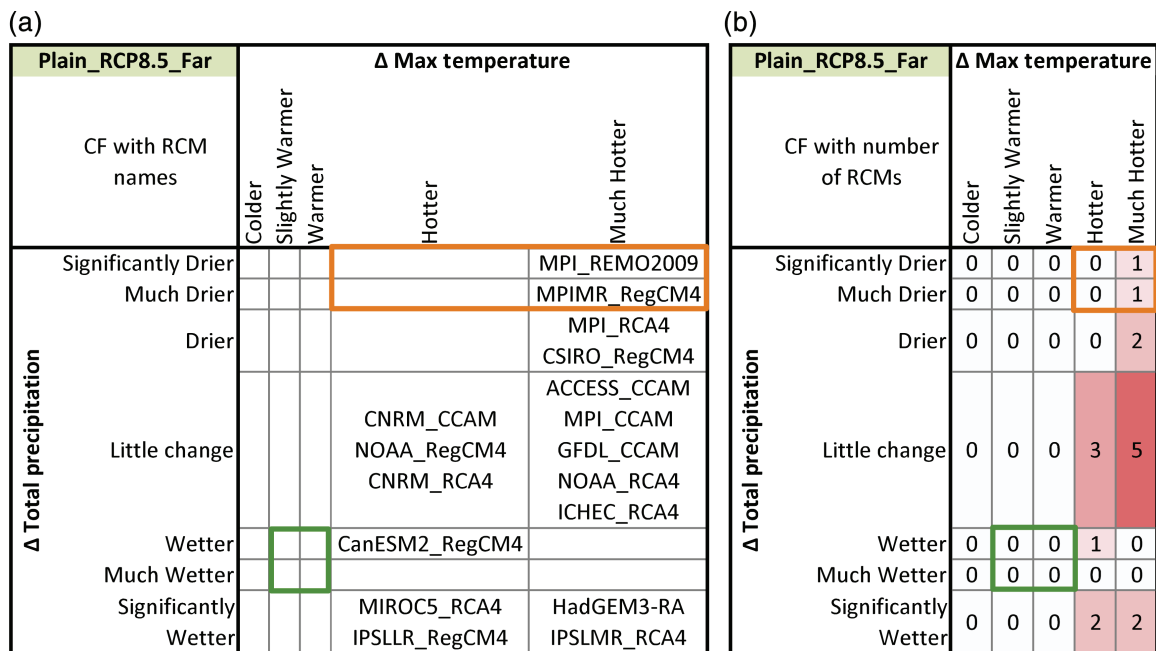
(a)

| Plain_RCP8.5_Far | | Δ Max temperature | | | | |
|---|---|---|---|---|---|---|
| | CF with RCM names | Colder | Slightly Warmer | Warmer | Hotter | Much Hotter |
| Δ Total precipitation | Significantly Drier | | | | | MPI_REMO2009 |
| | Much Drier | | | | | MPIMR_RegCM4 |
| | Drier | | | | | MPI_RCA4 CSIRO_RegCM4 |
| | Little change | | | | CNRM_CCAM NOAA_RegCM4 CNRM_RCA4 | ACCESS_CCAM MPI_CCAM GFDL_CCAM NOAA_RCA4 ICHEC_RCA4 |
| | Wetter | | | | CanESM2_RegCM4 | |
| | Much Wetter | | | | | |
| | Significantly Wetter | | | | MIROC5_RCA4 IPSLLR_RegCM4 | HadGEM3-RA IPSLMR_RCA4 |

(b)

| Plain_RCP8.5_Far | | Δ Max temperature | | | | |
|---|---|---|---|---|---|---|
| | CF with number of RCMs | Colder | Slightly Warmer | Warmer | Hotter | Much Hotter |
| Δ Total precipitation | Significantly Drier | 0 | 0 | 0 | 0 | 1 |
| | Much Drier | 0 | 0 | 0 | 0 | 1 |
| | Drier | 0 | 0 | 0 | 0 | 2 |
| | Little change | 0 | 0 | 0 | 3 | 5 |
| | Wetter | 0 | 0 | 0 | 1 | 0 |
| | Much Wetter | 0 | 0 | 0 | 0 | 0 |
| | Significantly Wetter | 0 | 0 | 0 | 2 | 2 |